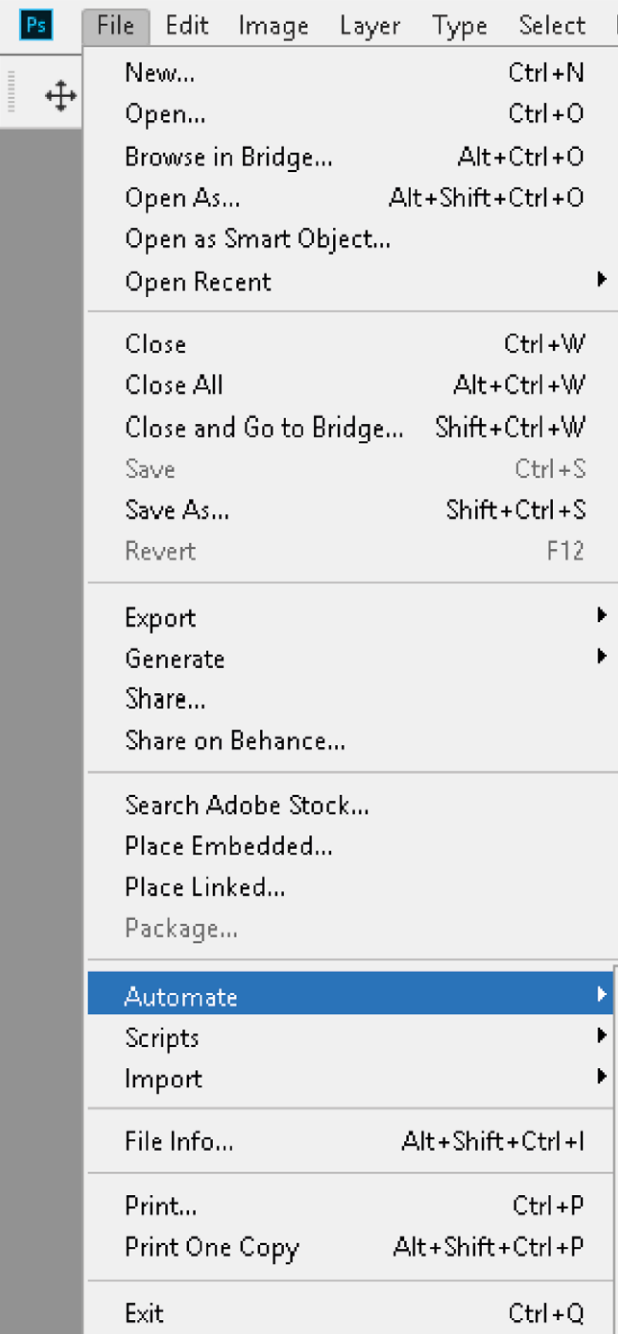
Ps File Edit Image Layer Type Select

New... Ctrl+N
Open... Ctrl+O
Browse in Bridge... Alt+Ctrl+O
Open As... Alt+Shift+Ctrl+O
Open as Smart Object...
Open Recent

Close Ctrl+W
Close All Alt+Ctrl+W
Close and Go to Bridge... Shift+Ctrl+W
Save Ctrl+S
Save As... Shift+Ctrl+S
Revert F12

Export
Generate
Share...
Share on Behance...

Search Adobe Stock...
Place Embedded...
Place Linked...
Package...

Automate
Scripts
Import

File Info... Alt+Shift+Ctrl+I

Print... Ctrl+P
Print One Copy Alt+Shift+Ctrl+P

Exit Ctrl+Q